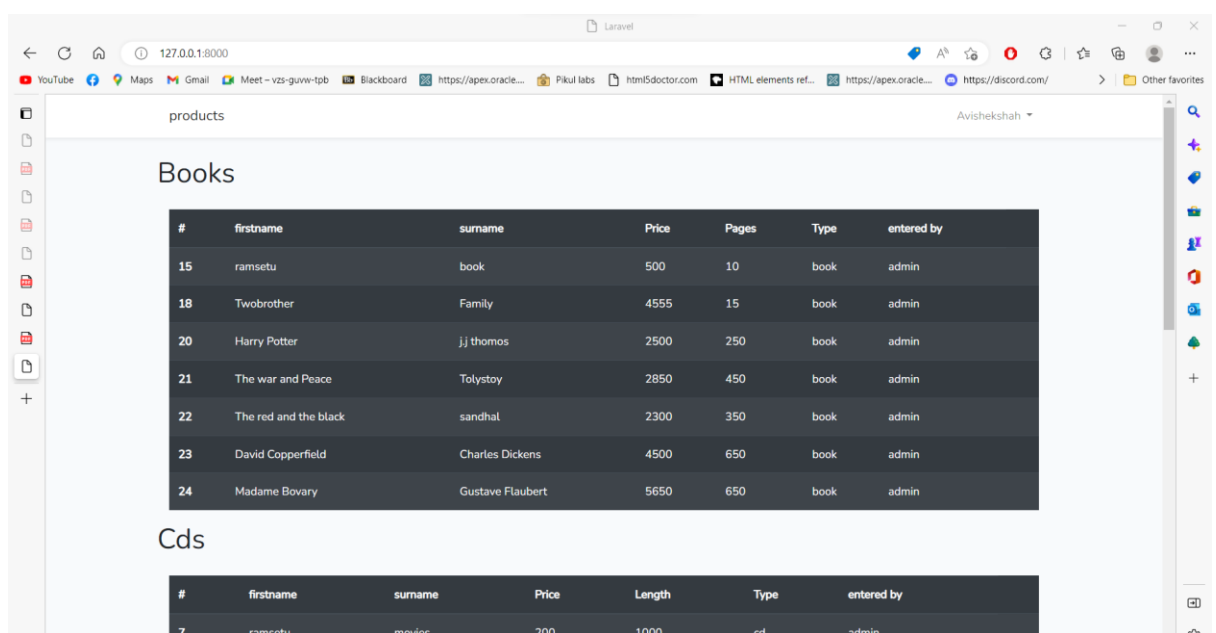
Laravel

127.0.0.1:8000

YouTube Maps Gmail Meet – vzs-guvw-tpb Blackboard https://apex.oracle... Pikul labs html5doctor.com HTML elements ref... https://apex.oracle... https://discord.com/ Other favorites

products Avishekshah

Books

| # | firstname | surname | Price | Pages | Type | entered by |
|---|---|---|---|---|---|---|
| 15 | ramsetu | book | 500 | 10 | book | admin |
| 18 | Twobrother | Family | 4555 | 15 | book | admin |
| 20 | Harry Potter | j.j thomos | 2500 | 250 | book | admin |
| 21 | The war and Peace | Tolystoy | 2850 | 450 | book | admin |
| 22 | The red and the black | sandhal | 2300 | 350 | book | admin |
| 23 | David Copperfield | Charles Dickens | 4500 | 650 | book | admin |
| 24 | Madame Bovary | Gustave Flaubert | 5650 | 650 | book | admin |

Cds

| # | firstname | surname | Price | Length | Type | entered by |
|---|---|---|---|---|---|---|
| 7 | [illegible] | movies | 200 | 1000 | cd | admin |